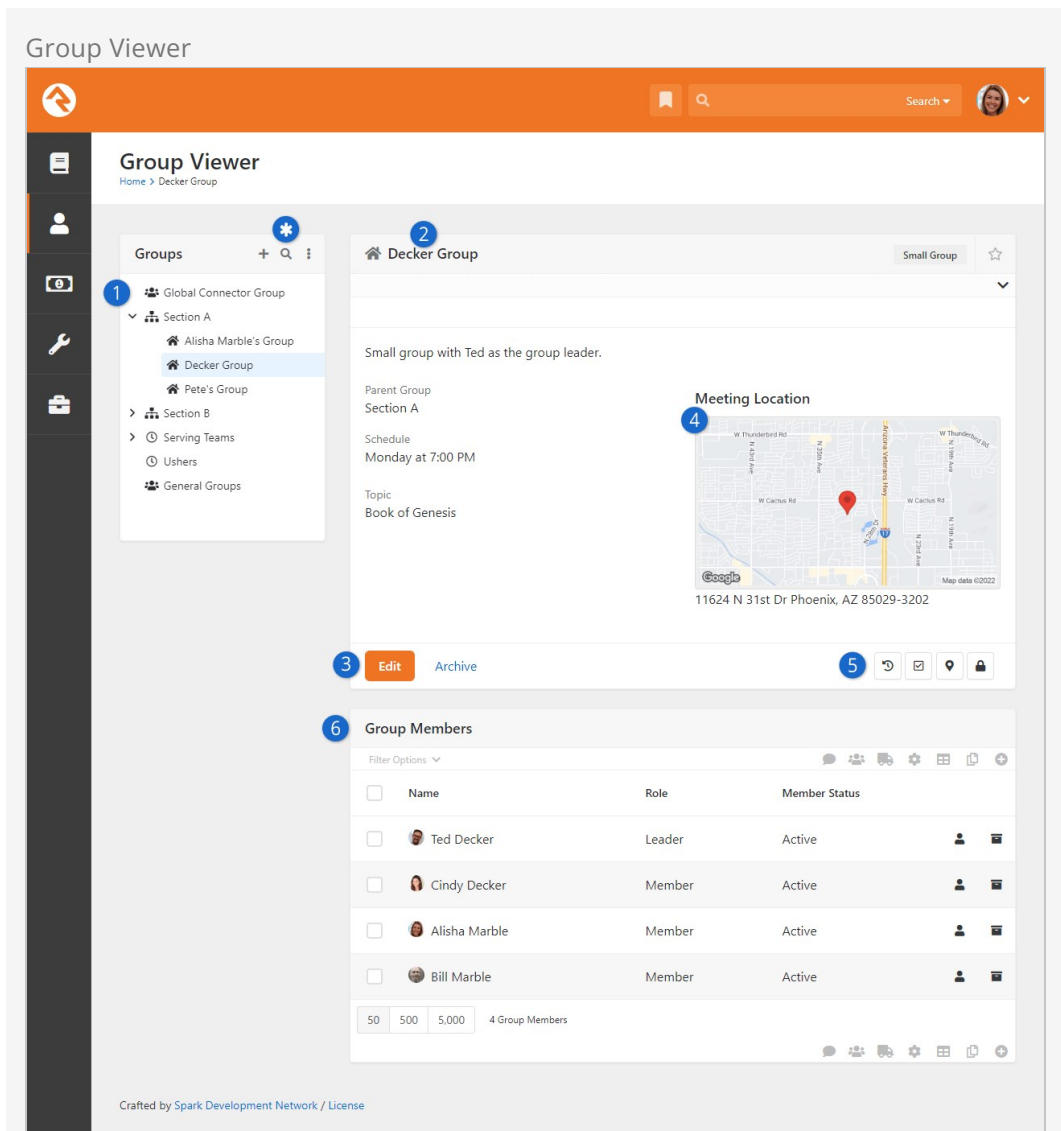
Group Viewer

Search

Group Viewer
Home > Decker Group

Groups

1
Global Connector Group
Section A
Alisha Marble's Group
Decker Group
Pete's Group
Section B
Serving Teams
Ushers
General Groups

2
Decker Group
Small Group

Small group with Ted as the group leader.

Parent Group
Section A

Schedule
Monday at 7:00 PM

Topic
Book of Genesis

Meeting Location
4
W Thunderbird Rd
W Cactus Rd
Map data ©2022
11624 N 31st Dr Phoenix, AZ 85029-3202

3
Edit
Archive
5

6
Group Members

Filter Options

| | Name | Role | Member Status |
|---|---|---|---|
| | Ted Decker | Leader | Active |
| | Cindy Decker | Member | Active |
| | Alisha Marble | Member | Active |
| | Bill Marble | Member | Active |

50 500 5,000 4 Group Members

Crafted by Spark Development Network / License